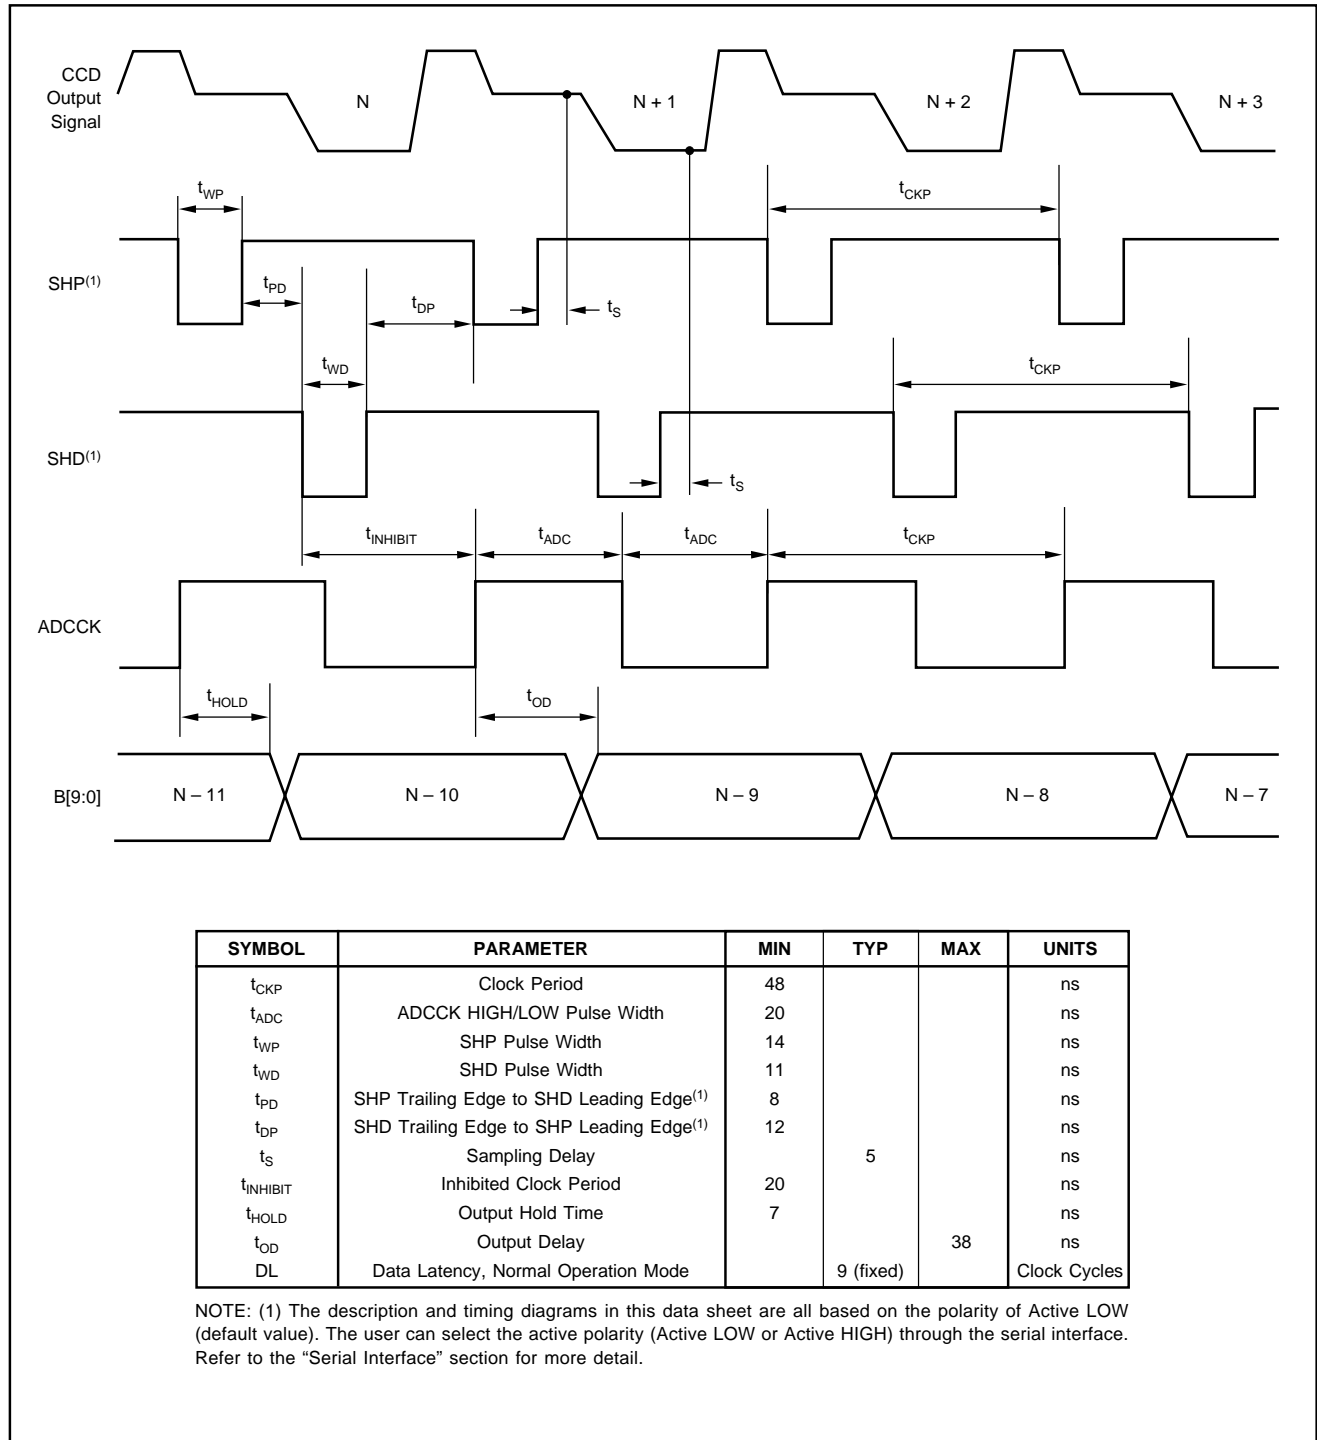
CCD Output Signal

N

N + 1

N + 2

N + 3

$t_{WP}$

$t_{CKP}$

SHP$^{(1)}$

$t_{PD}$

$t_{DP}$

$t_S$

$t_{WD}$

$t_{CKP}$

SHD$^{(1)}$

$t_S$

$t_{INHIBIT}$

$t_{ADC}$

$t_{ADC}$

$t_{CKP}$

ADCCK

$t_{HOLD}$

$t_{OD}$

B[9:0]

N – 11

N – 10

N – 9

N – 8

N – 7

| SYMBOL | PARAMETER | MIN | TYP | MAX | UNITS |
|---|---|---|---|---|---|
| $t_{CKP}$ | Clock Period | 48 | | | ns |
| $t_{ADC}$ | ADCCK HIGH/LOW Pulse Width | 20 | | | ns |
| $t_{WP}$ | SHP Pulse Width | 14 | | | ns |
| $t_{WD}$ | SHD Pulse Width | 11 | | | ns |
| $t_{PD}$ | SHP Trailing Edge to SHD Leading Edge$^{(1)}$ | 8 | | | ns |
| $t_{DP}$ | SHD Trailing Edge to SHP Leading Edge$^{(1)}$ | 12 | | | ns |
| $t_S$ | Sampling Delay | | 5 | | ns |
| $t_{INHIBIT}$ | Inhibited Clock Period | 20 | | | ns |
| $t_{HOLD}$ | Output Hold Time | 7 | | | ns |
| $t_{OD}$ | Output Delay | | | 38 | ns |
| DL | Data Latency, Normal Operation Mode | | 9 (fixed) | | Clock Cycles |

NOTE: (1) The description and timing diagrams in this data sheet are all based on the polarity of Active LOW (default value). The user can select the active polarity (Active LOW or Active HIGH) through the serial interface. Refer to the “Serial Interface” section for more detail.